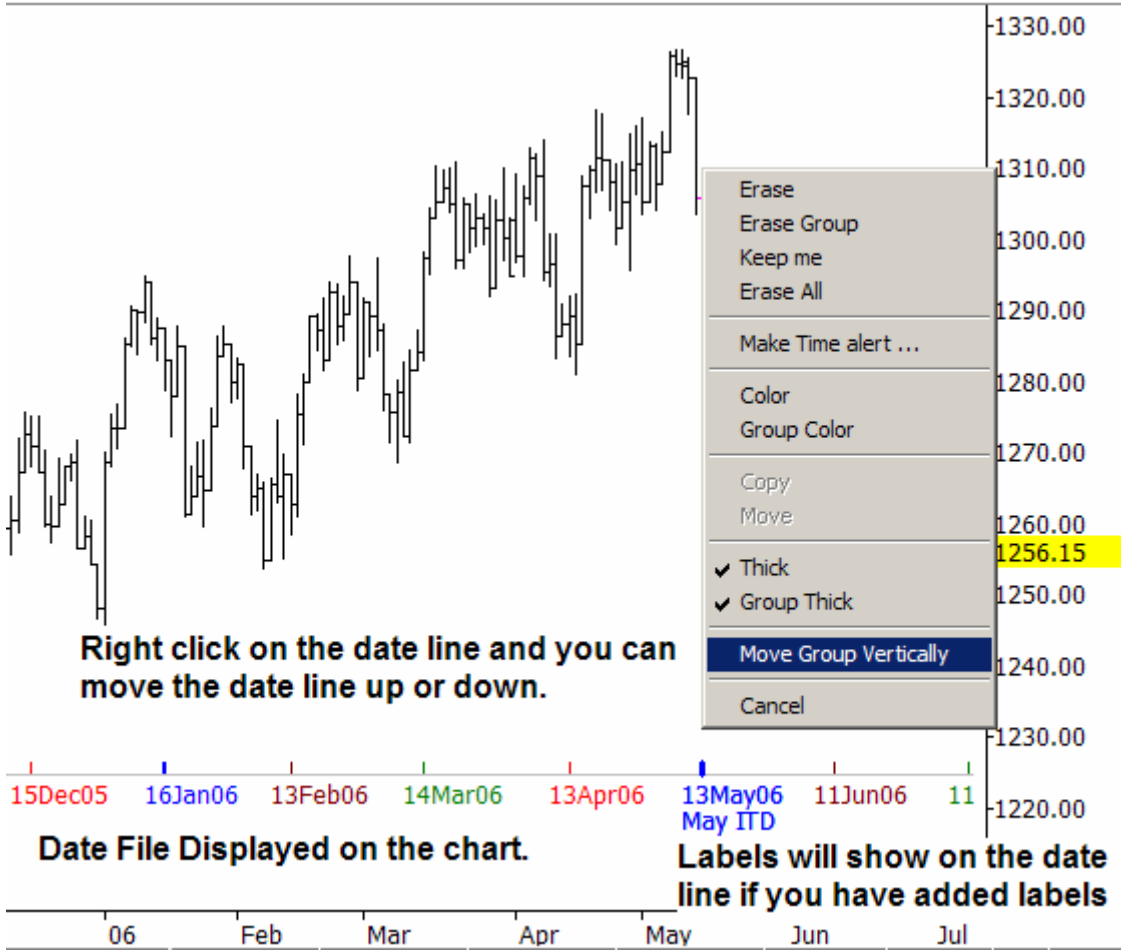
1330.00
1320.00
1310.00
1300.00
1290.00
1280.00
1270.00
1260.00
1256.15
1250.00
1240.00
1230.00
1220.00

Erase
Erase Group
Keep me
Erase All
Make Time alert ...
Color
Group Color
Copy
Move
Thick
Group Thick
Move Group Vertically
Cancel

Right click on the date line and you can move the date line up or down.

15Dec05 16Jan06 13Feb06 14Mar06 13Apr06 13May06 11Jun06 11
May ITD

Date File Displayed on the chart.

Labels will show on the date line if you have added labels

06 Feb Mar Apr May Jun Jul